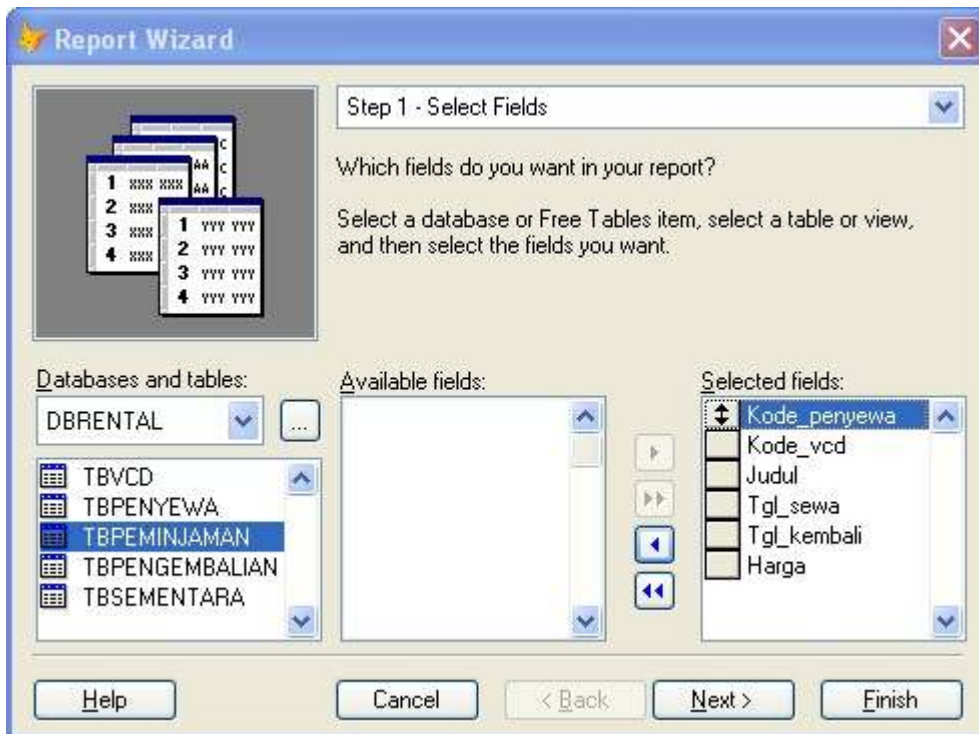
Report Wizard

1 xxx xxx
2 xxx
3 xxx
4 xxx
1 yyy yyy
2 yyy yyy
3 yyy yyy
4 yyy yyy

Step 1 - Select Fields

Which fields do you want in your report?

Select a database or Free Tables item, select a table or view, and then select the fields you want.

Databases and tables:
DBRENTAL
...
TBVCD
TBPENYEWA
TBPEMINJAMAN
TBPENGEMBALIAN
TBSEMENTARA

Available fields:

Selected fields:
Kode_penyewa
Kode_vcd
Judul
Tgl_sewa
Tgl_kembali
Harga

Help
Cancel
< Back
Next >
Finish